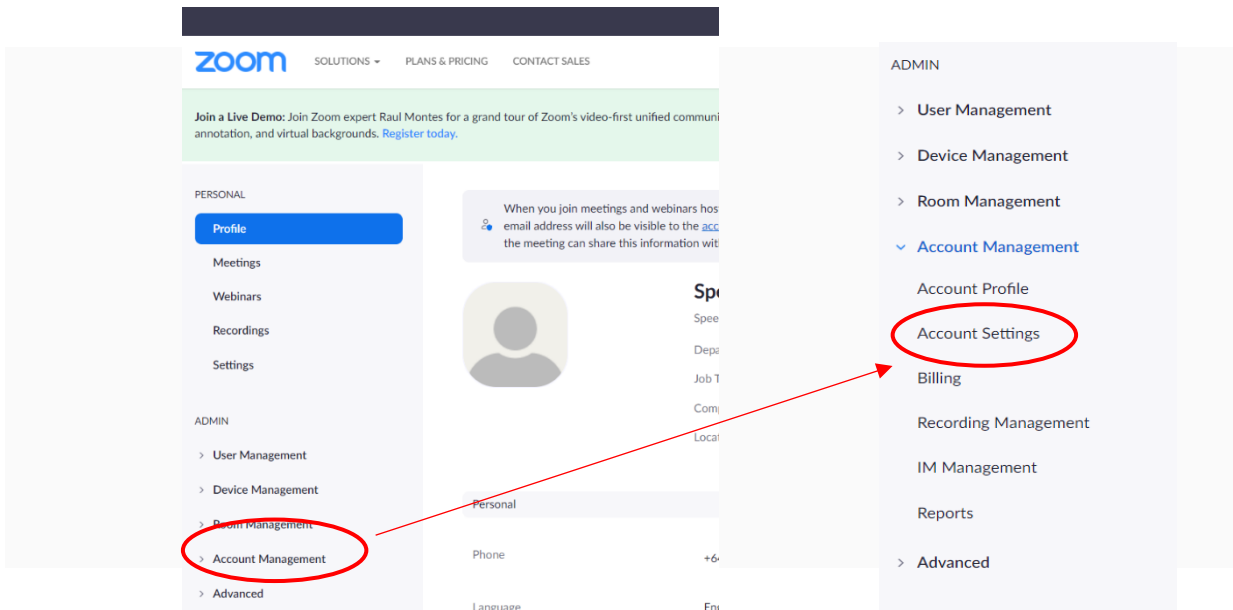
zoom SOLUTIONS PLANS & PRICING CONTACT SALES

Join a Live Demo: Join Zoom expert Raul Montes for a grand tour of Zoom's video-first unified communi annotation, and virtual backgrounds. Register today.

PERSONAL

Profile

Meetings

Webinars

Recordings

Settings

ADMIN

User Management

Device Management

Room Management

Account Management

Advanced

When you join meetings and webinars hos email address will also be visible to the acc the meeting can share this information wi

Spe

Spee

Depa

Job T

Comp

Loca

Personal

Phone +6

Language En

ADMIN

User Management

Device Management

Room Management

Account Management

Account Profile

Account Settings

Billing

Recording Management

IM Management

Reports

Advanced